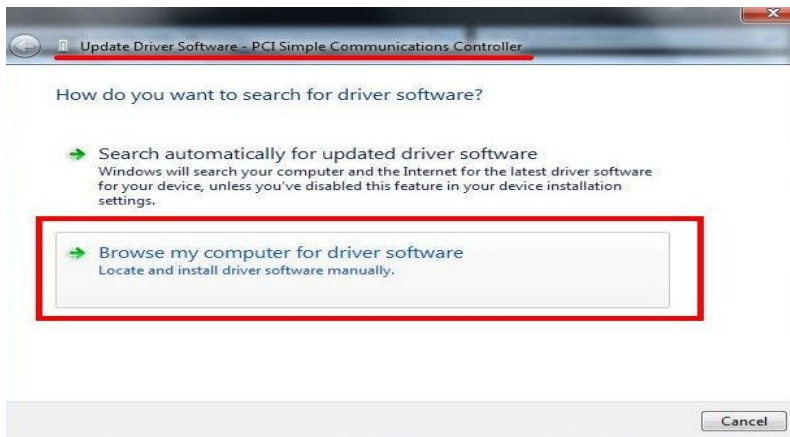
Update Driver Software - PCI Simple Communications Controller

How do you want to search for driver software?

Search automatically for updated driver software
Windows will search your computer and the Internet for the latest driver software for your device, unless you've disabled this feature in your device installation settings.

Browse my computer for driver software
Locate and install driver software manually.

Cancel